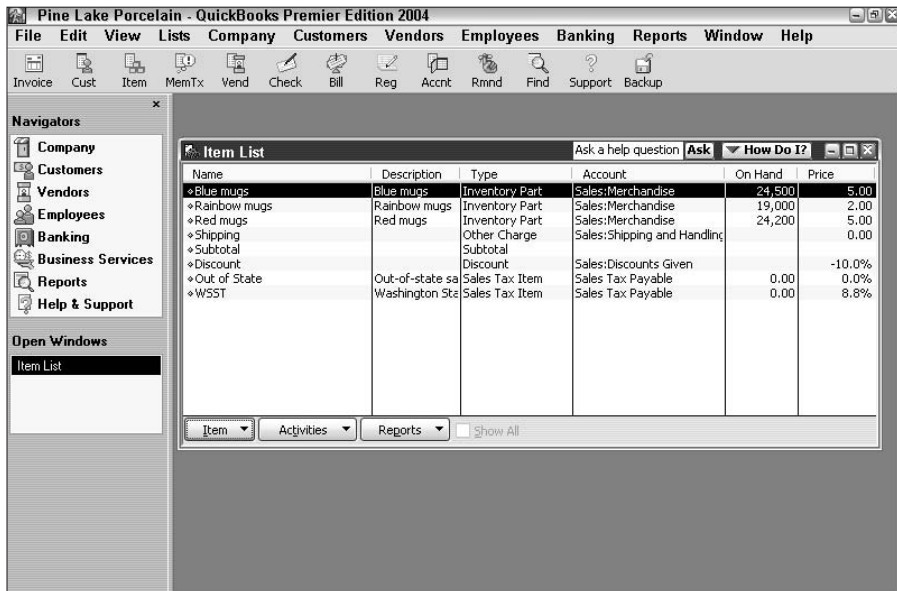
Pine Lake Porcelain - QuickBooks Premier Edition 2004

File Edit View Lists Company Customers Vendors Employees Banking Reports Window Help

Invoice Cust Item MemTx Vend Check Bill Reg Accnt Rmnd Find Support Backup

Navigators

Company
Customers
Vendors
Employees
Banking
Business Services
Reports
Help & Support

Open Windows

Item List

Item List

Ask a help question Ask How Do I?

| Name | Description | Type | Account | On Hand | Price |
|---|---|---|---|---|---|
| Blue mugs | Blue mugs | Inventory Part | Sales:Merchandise | 24,500 | 5.00 |
| Rainbow mugs | Rainbow mugs | Inventory Part | Sales:Merchandise | 19,000 | 2.00 |
| Red mugs | Red mugs | Inventory Part | Sales:Merchandise | 24,200 | 5.00 |
| Shipping | | Other Charge | Sales:Shipping and Handlinc | | 0.00 |
| Subtotal | | Subtotal | | | |
| Discount | | Discount | Sales:Discounts Given | | -10.0% |
| Out of State | Out-of-state sa | Sales Tax Item | Sales Tax Payable | 0.00 | 0.0% |
| WSST | Washington Sta | Sales Tax Item | Sales Tax Payable | 0.00 | 8.8% |

Item Activities Reports Show All